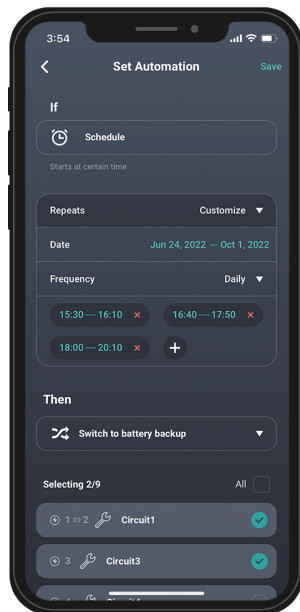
3:54

Set Automation
Save

If

Schedule

Starts at certain time

Repeats
Customize

Date
Jun 24, 2022 — Oct 1, 2022

Frequency
Daily

15:30 — 16:10
16:40 — 17:50
18:00 — 20:10
+

Then

Switch to battery backup

Selecting 2/9
All

1 ⇔ 2 Circuit1

3 Circuit3

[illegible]